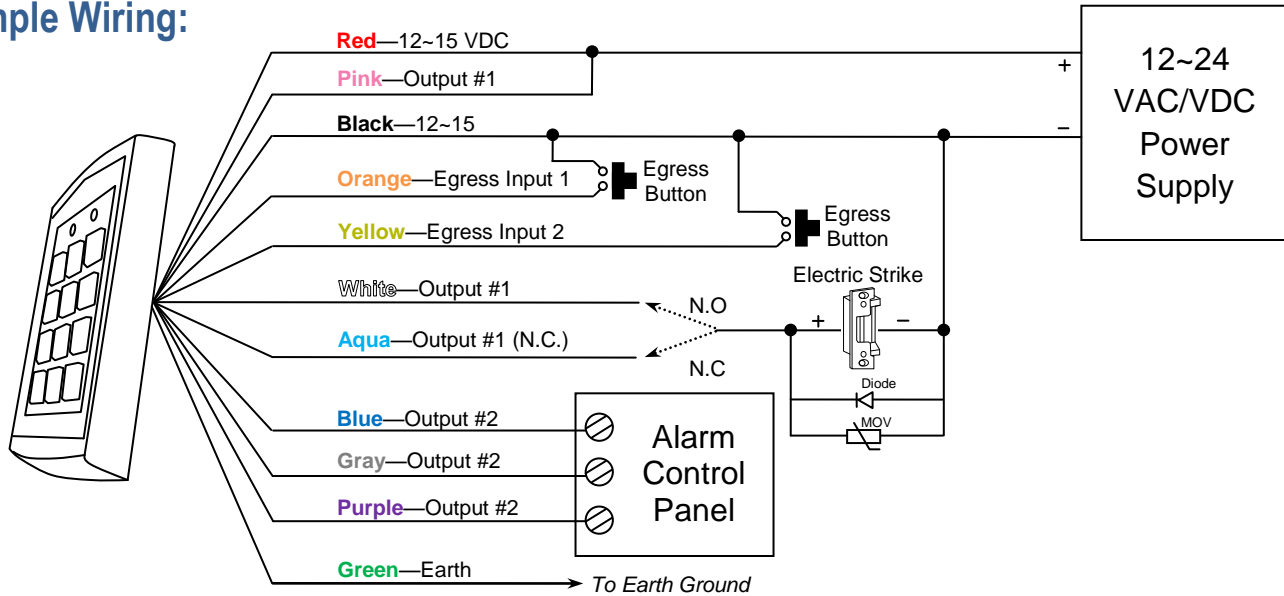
mple Wiring:

Red—12~15 VDC
Pink—Output #1
Black—12~15
Orange—Egress Input 1
Yellow—Egress Input 2
White—Output #1
Aqua—Output #1 (N.C.)
Blue—Output #2
Gray—Output #2
Purple—Output #2
Green—Earth

To Earth Ground

+
–

12~24 VAC/VDC Power Supply

Egress Button

Egress Button

Electric Strike

N.O

N.C

+
–

Diode

MOV

Alarm Control Panel